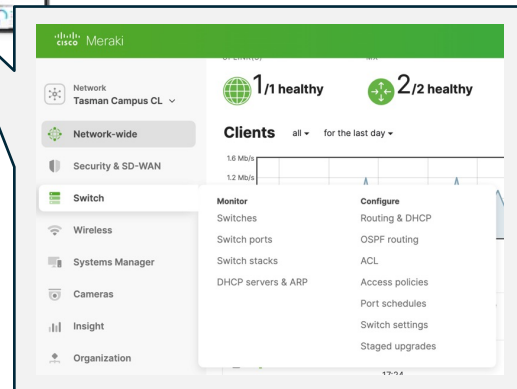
cisco Meraki

Network
Tasman Campus CL

Network-wide

Security & SD-WAN

Switch

Wireless

Systems Manager

Cameras

Insight

Organization

1/1 healthy

2/2 healthy

Clients all for the last day

1.6 Mb/s

1.2 Mb/s

Monitor
Switches
Switch ports
Switch stacks
DHCP servers & ARP

Configure
Routing & DHCP
OSPF routing
ACL
Access policies
Port schedules
Switch settings
Staged upgrades

17:24